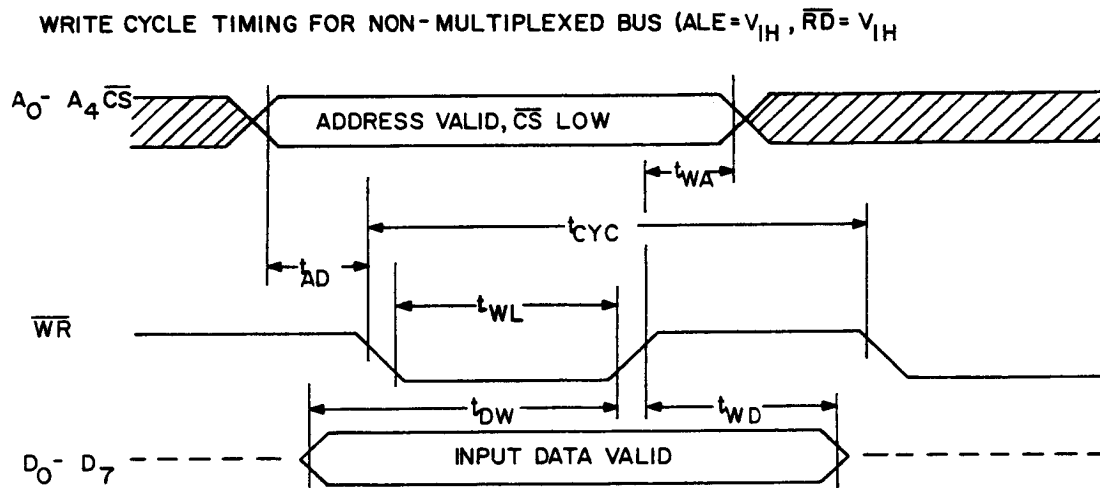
WRITE CYCLE TIMING FOR NON-MULTIPLEXED BUS (ALE = $V_{IH}$, $\overline{RD}$ = $V_{IH}$

$A_0$- $A_4$ $\overline{CS}$

ADDRESS VALID, $\overline{CS}$ LOW

$t_{WA}$

$t_{CYC}$

$t_{AD}$

$t_{WL}$

$\overline{WR}$

$t_{DW}$

$t_{WD}$

$D_0$- $D_7$

INPUT DATA VALID